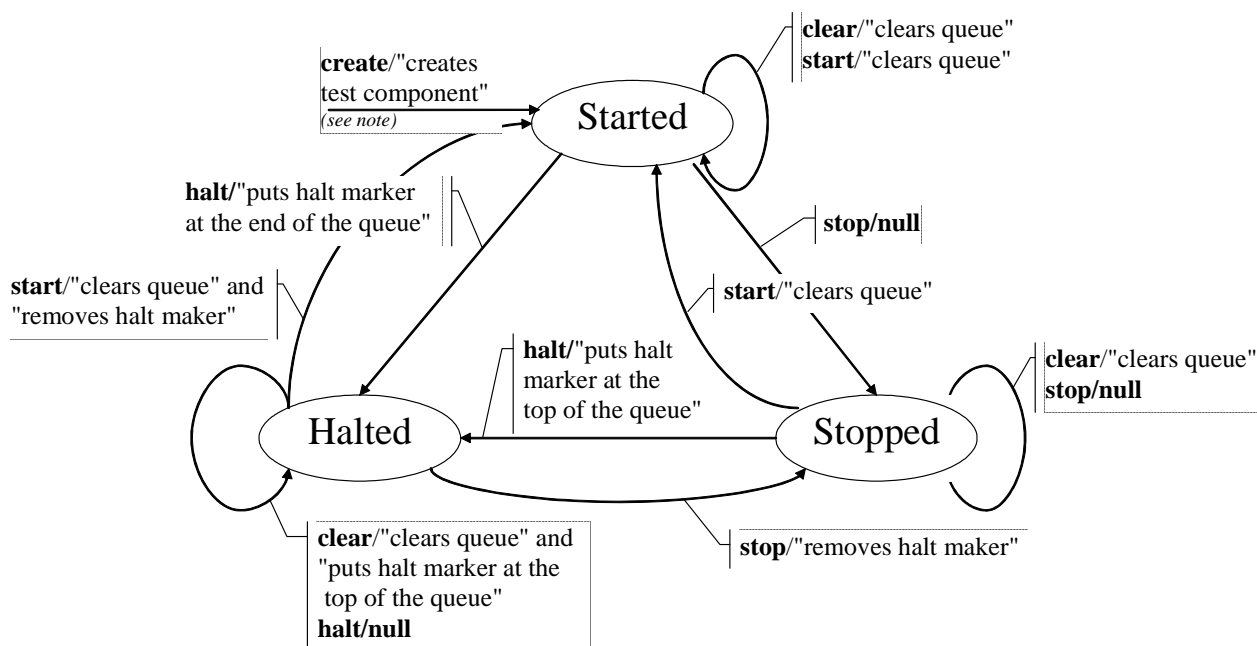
create/"creates test component"
(see note)

Started

clear/"clears queue"
start/"clears queue"

halt/"puts halt marker at the end of the queue"

stop/null

start/"clears queue" and "removes halt maker"

start/"clears queue"

halt/"puts halt marker at the top of the queue"

clear/"clears queue"
stop/null

Halted

Stopped

clear/"clears queue" and "puts halt marker at the top of the queue"
halt/null

stop/"removes halt maker"